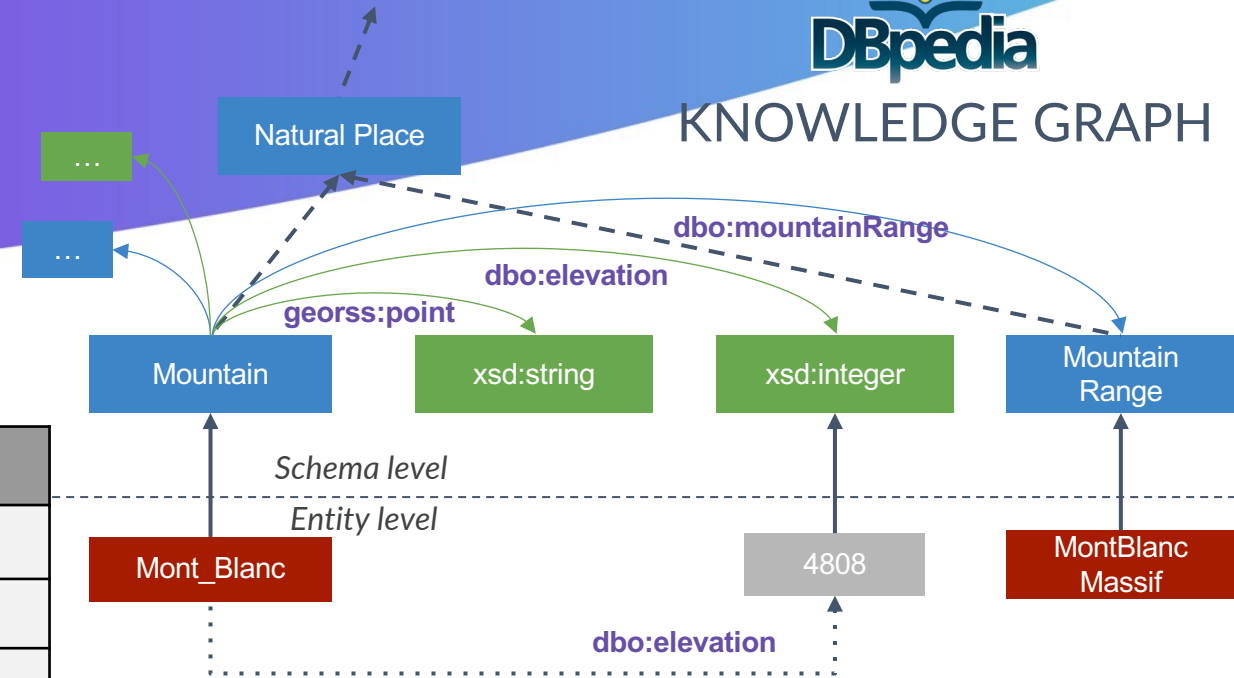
DBpedia
KNOWLEDGE GRAPH

Natural Place

…

…

dbo:mountainRange

dbo:elevation

georss:point

Mountain

xsd:string

xsd:integer

Mountain Range

Schema level

Entity level

Mont_Blanc

4808

MontBlanc Massif

dbo:elevation